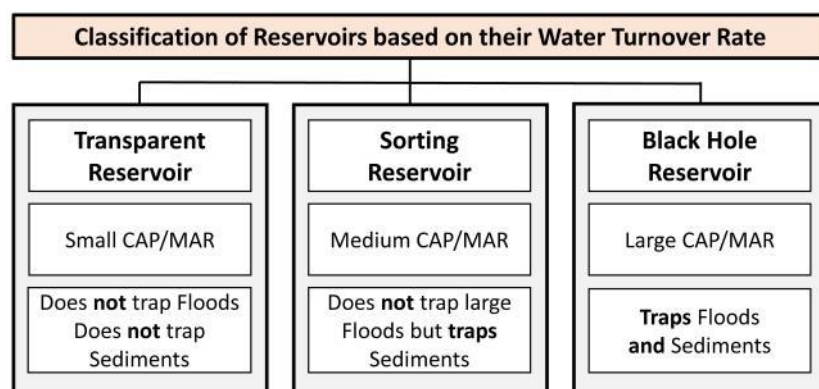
Classification of Reservoirs based on their Water Turnover Rate

Transparent Reservoir

Small CAP/MAR

Does not trap Floods
Does not trap Sediments

Sorting Reservoir

Medium CAP/MAR

Does not trap large Floods but traps Sediments

Black Hole Reservoir

Large CAP/MAR

Traps Floods and Sediments